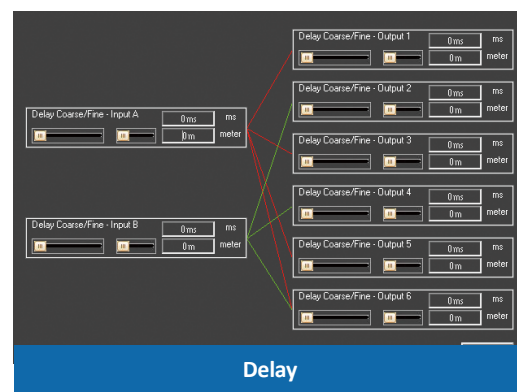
Delay Coarse/Fine - Output 1
0 ms
ms
0 m
meter

Delay Coarse/Fine - Output 2
0 ms
ms
0 m
meter

Delay Coarse/Fine - Input A
0 ms
ms
0 m
meter

Delay Coarse/Fine - Output 3
0 ms
ms
0 m
meter

Delay Coarse/Fine - Output 4
0 ms
ms
0 m
meter

Delay Coarse/Fine - Input B
0 ms
ms
0 m
meter

Delay Coarse/Fine - Output 5
0 ms
ms
0 m
meter

Delay Coarse/Fine - Output 6
0 ms
ms
0 m
meter

Delay